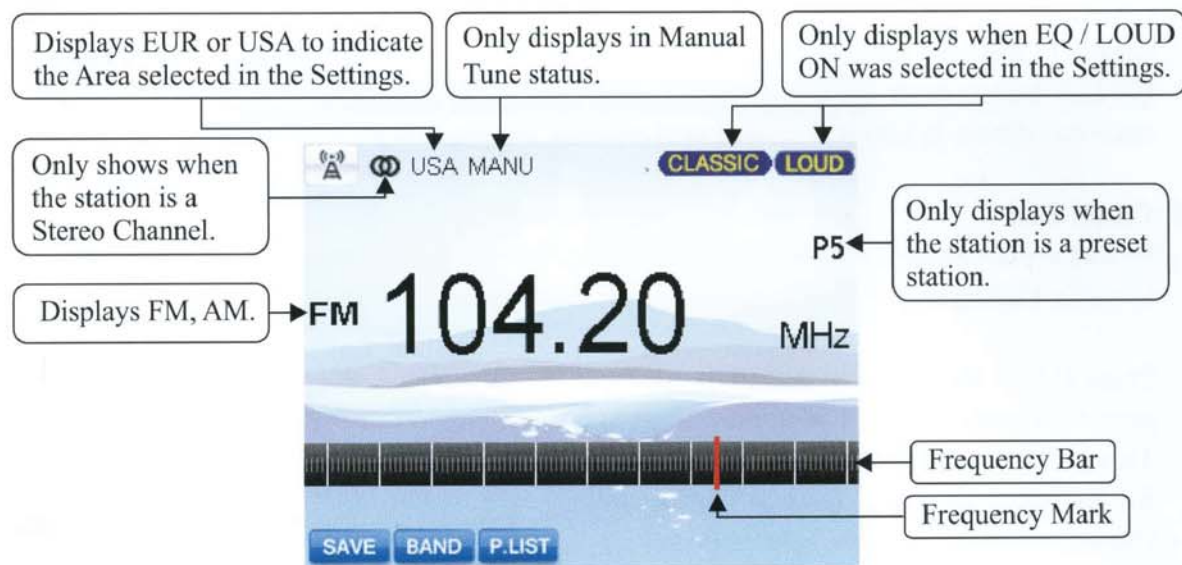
Displays EUR or USA to indicate the Area selected in the Settings.

Only displays in Manual Tune status.

Only displays when EQ / LOUD ON was selected in the Settings.

Only shows when the station is a Stereo Channel.

USA MANU

CLASSIC LOUD

Only displays when the station is a preset station.

P5

Displays FM, AM.

FM 104.20 MHz

Frequency Bar

Frequency Mark

SAVE BAND P.LIST